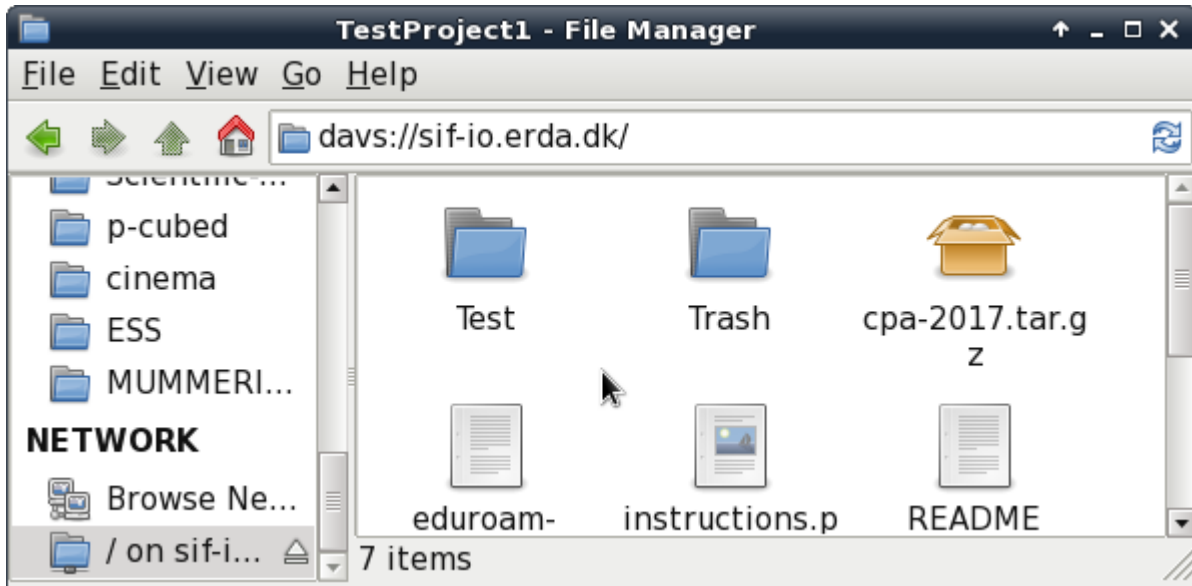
TestProject1 - File Manager

File Edit View Go Help

davs://sif-io.erda.dk/

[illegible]
p-cubed
cinema
ESS
MUMMERI...
NETWORK
Browse Ne...
/ on sif-i...

Test
Trash
cpa-2017.tar.gz
eduroam-
instructions.p
README

7 items